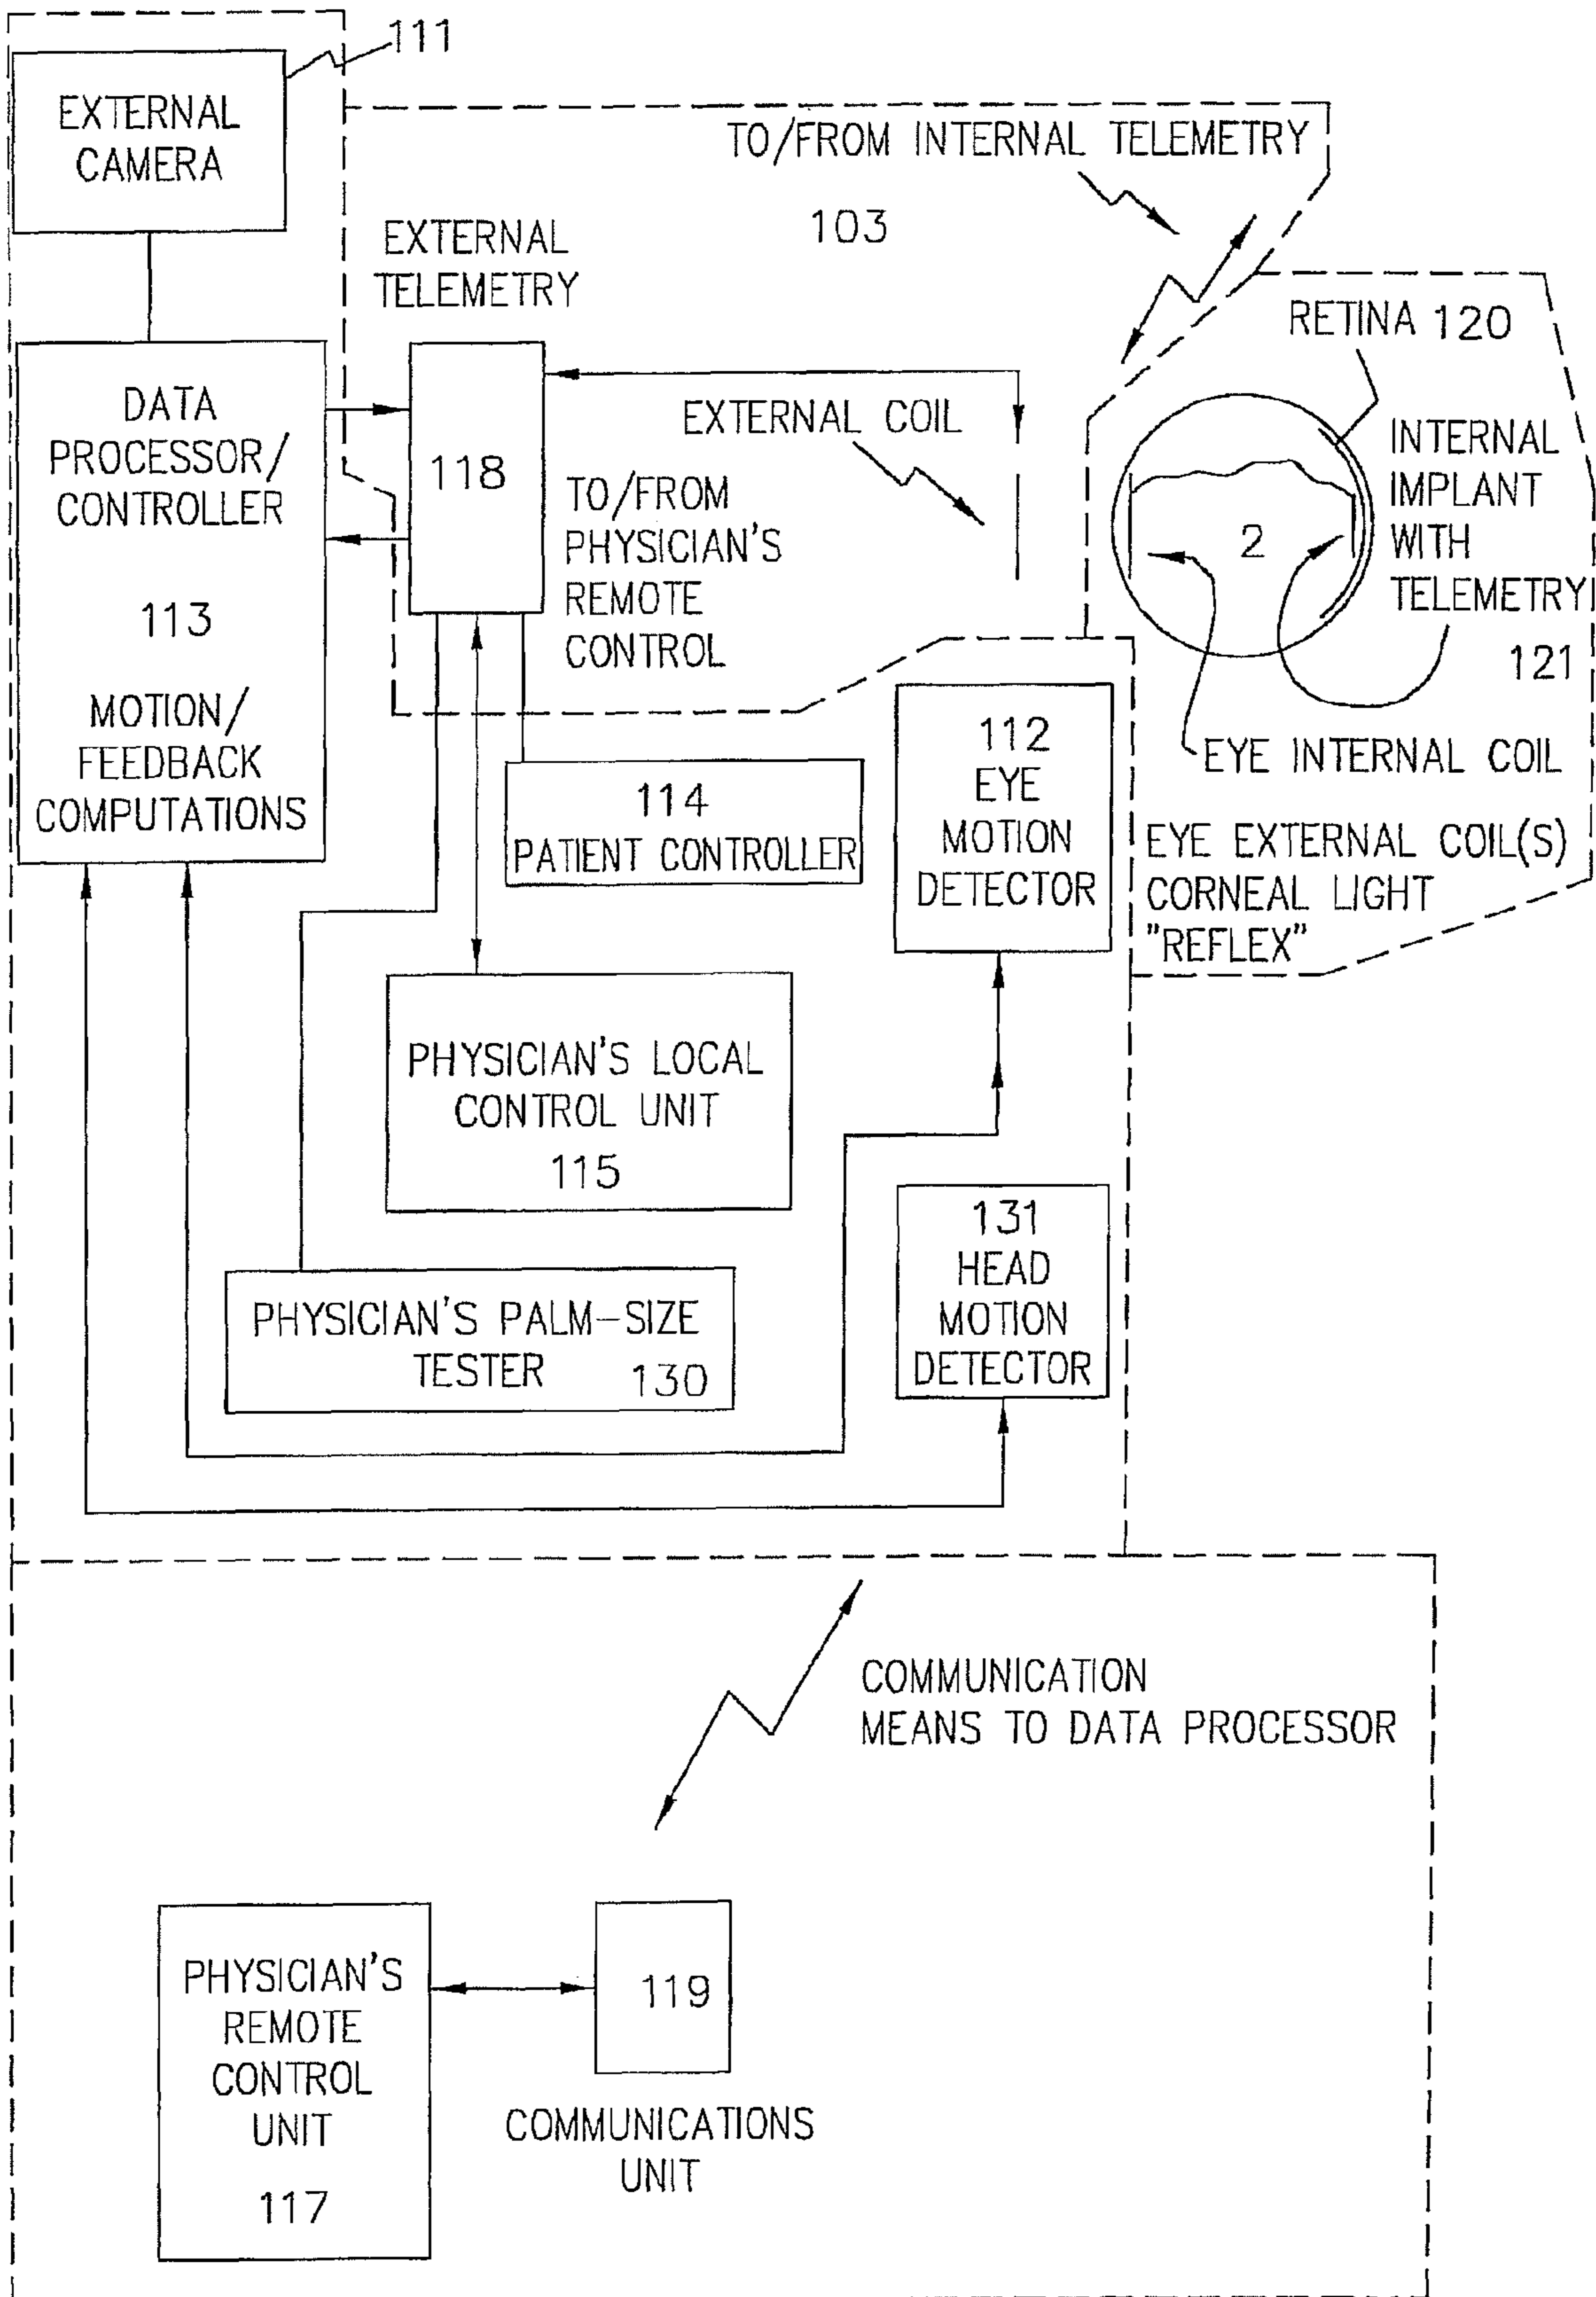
111

EXTERNAL CAMERA

TO/FROM INTERNAL TELEMETRY

103

EXTERNAL TELEMETRY

RETINA 120

DATA PROCESSOR/ CONTROLLER

113

MOTION/ FEEDBACK COMPUTATIONS

118

EXTERNAL COIL

TO/FROM PHYSICIAN'S REMOTE CONTROL

2

INTERNAL IMPLANT WITH TELEMETRY

121

EYE INTERNAL COIL

112 EYE MOTION DETECTOR

114 PATIENT CONTROLLER

EYE EXTERNAL COIL(S) CORNEAL LIGHT "REFLEX"

PHYSICIAN'S LOCAL CONTROL UNIT 115

131 HEAD MOTION DETECTOR

PHYSICIAN'S PALM-SIZE TESTER 130

COMMUNICATION MEANS TO DATA PROCESSOR

PHYSICIAN'S REMOTE CONTROL UNIT

117

119

COMMUNICATIONS UNIT